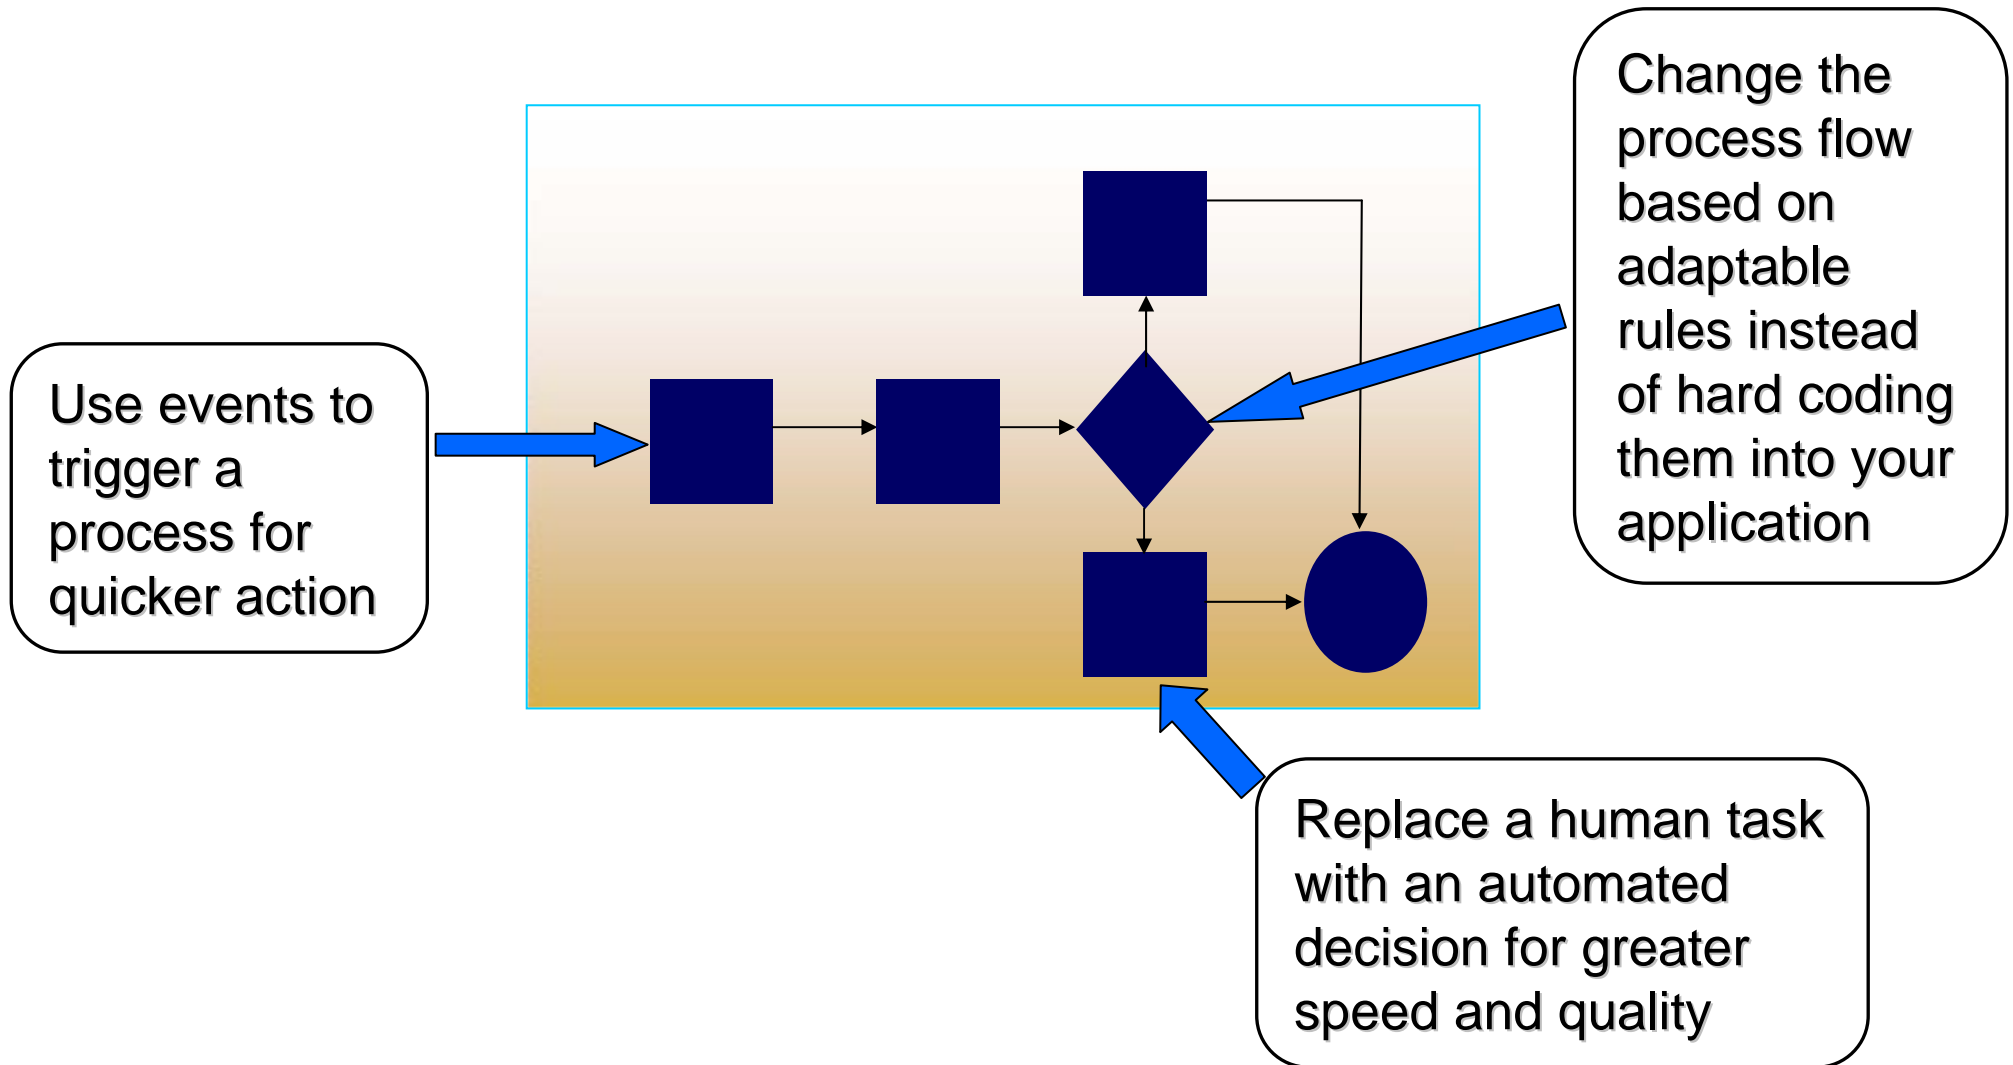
Use events to trigger a process for quicker action

Change the process flow based on adaptable rules instead of hard coding them into your application

Replace a human task with an automated decision for greater speed and quality